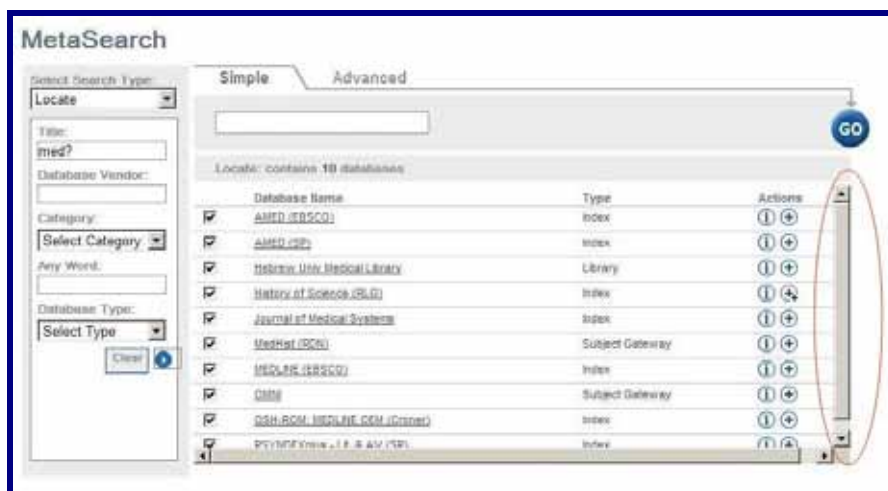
MetaSearch

Select Search Type:
Locate

Title:
med?

Database Vendor:

Category:
Select Category

Any Word:

Database Type:
Select Type

Clear

Simple Advanced

GO

Locate: contains 10 databases

| | Database Name | Type | Actions |
|---|---|---|---|
| ☑ | AMED (EBSCO) | Index | ⓘ ⊕ |
| ☑ | AMED (SP) | Index | ⓘ ⊕ |
| ☑ | Hebrew Univ Medical Library | Library | ⓘ ⊕ |
| ☑ | History of Science (RLG) | Index | ⓘ ⊕ |
| ☑ | Journal of Medical Systems | Index | ⓘ ⊕ |
| ☑ | MedHist (RDN) | Subject Gateway | ⓘ ⊕ |
| ☑ | MEDLINE (EBSCO) | Index | ⓘ ⊕ |
| ☑ | OMNI | Subject Gateway | ⓘ ⊕ |
| ☑ | OSH-ROM: MEDLINE OEM (Croner) | Index | ⓘ ⊕ |
| ☑ | PSYNDEXplus - Lit & AV (SP) | Index | ⓘ ⊕ |